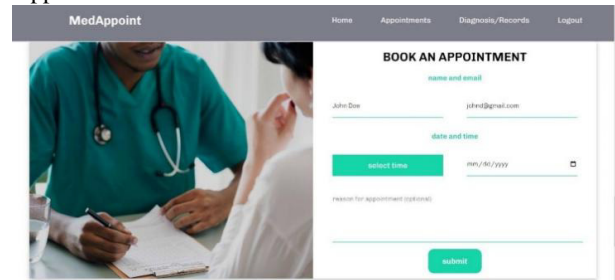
MedAppoint

Home Appointments Diagnosis/Records Logout

BOOK AN APPOINTMENT

name and email

John Doe

johnd@gmail.com

date and time

select time

mm/dd/yyyy

reason for appointment (optional)

submit